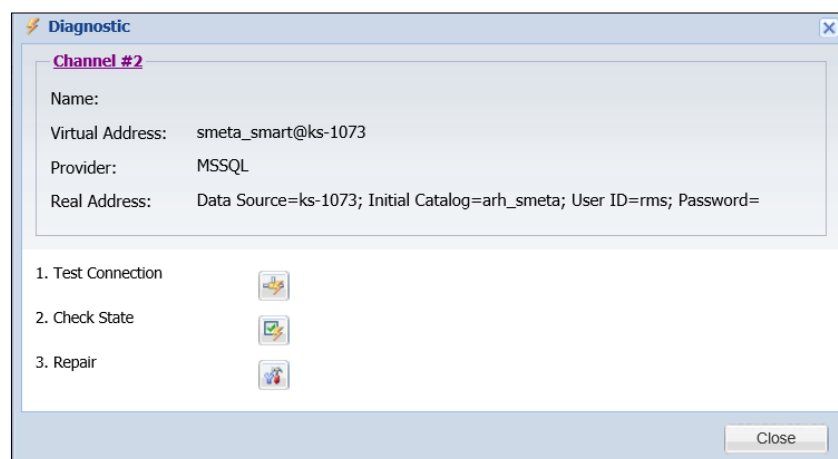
Diagnostic

Channel #2

Name:

Virtual Address: smeta_smart@ks-1073

Provider: MSSQL

Real Address: Data Source=ks-1073; Initial Catalog=arh_smeta; User ID=rms; Password=

1. Test Connection

2. Check State

3. Repair

Close